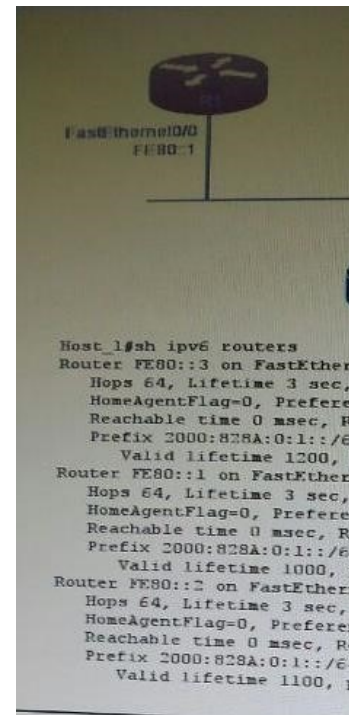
R1
FastEthernet0/0
FE80::1

Host_1#sh ipv6 routers
Router FE80::3 on FastEther
Hops 64, Lifetime 3 sec,
HomeAgentFlag=0, Prefere
Reachable time 0 msec, R
Prefix 2000:828A:0:1::/6
Valid lifetime 1200,
Router FE80::1 on FastEther
Hops 64, Lifetime 3 sec,
HomeAgentFlag=0, Prefere
Reachable time 0 msec, R
Prefix 2000:828A:0:1::/6
Valid lifetime 1000,
Router FE80::2 on FastEther
Hops 64, Lifetime 3 sec,
HomeAgentFlag=0, Prefere
Reachable time 0 msec, R
Prefix 2000:828A:0:1::/6
Valid lifetime 1100,